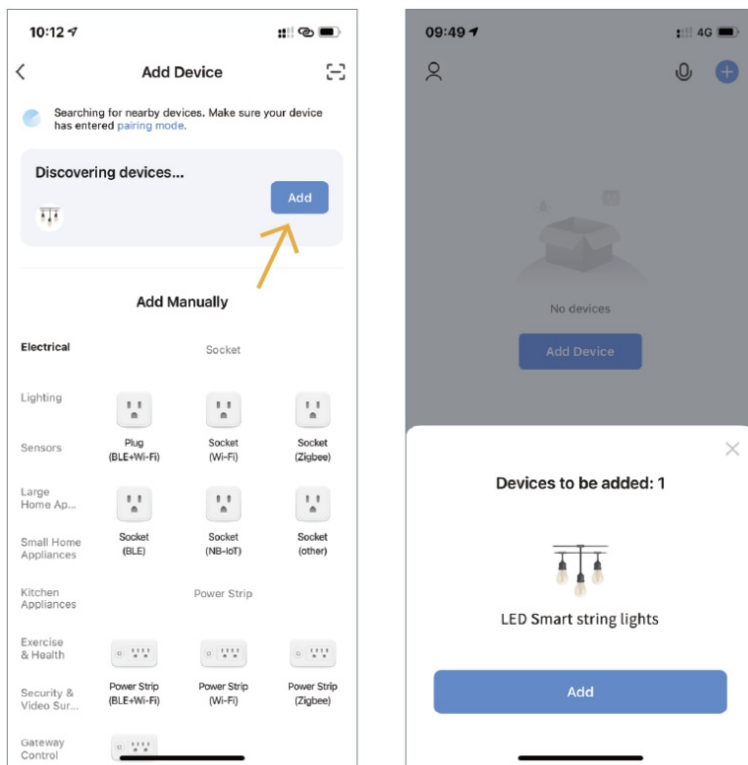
10:12

Add Device

Searching for nearby devices. Make sure your device has entered pairing mode.

Discovering devices...

Add

Add Manually

Electrical

Socket

Lighting

Sensors

Plug (BLE+Wi-Fi)

Socket (Wi-Fi)

Socket (Zigbee)

Large Home Ap...

Small Home Appliances

Socket (BLE)

Socket (NB-IoT)

Socket (other)

Kitchen Appliances

Power Strip

Exercise & Health

Security & Video Sur...

Power Strip (BLE+Wi-Fi)

Power Strip (Wi-Fi)

Power Strip (Zigbee)

Gateway Control

09:49

4G

No devices

Add Device

Devices to be added: 1

LED Smart string lights

Add